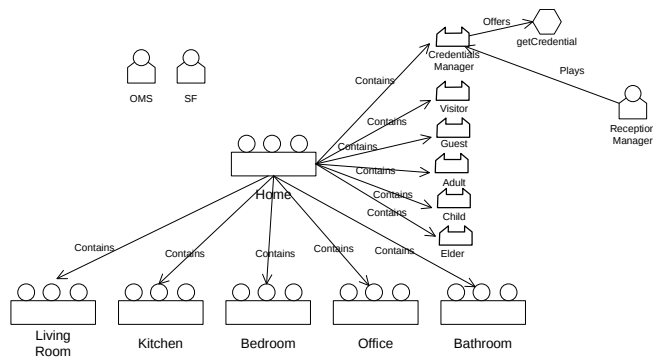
Offers
getCredential
Credentials Manager
Plays
OMS
SF
Contains
Visitor
Contains
Guest
Contains
Reception Manager
Adult
Contains
Home
Contains
Child
Contains
Elder
Contains
Contains
Contains
Contains
Contains
Living Room
Kitchen
Bedroom
Office
Bathroom